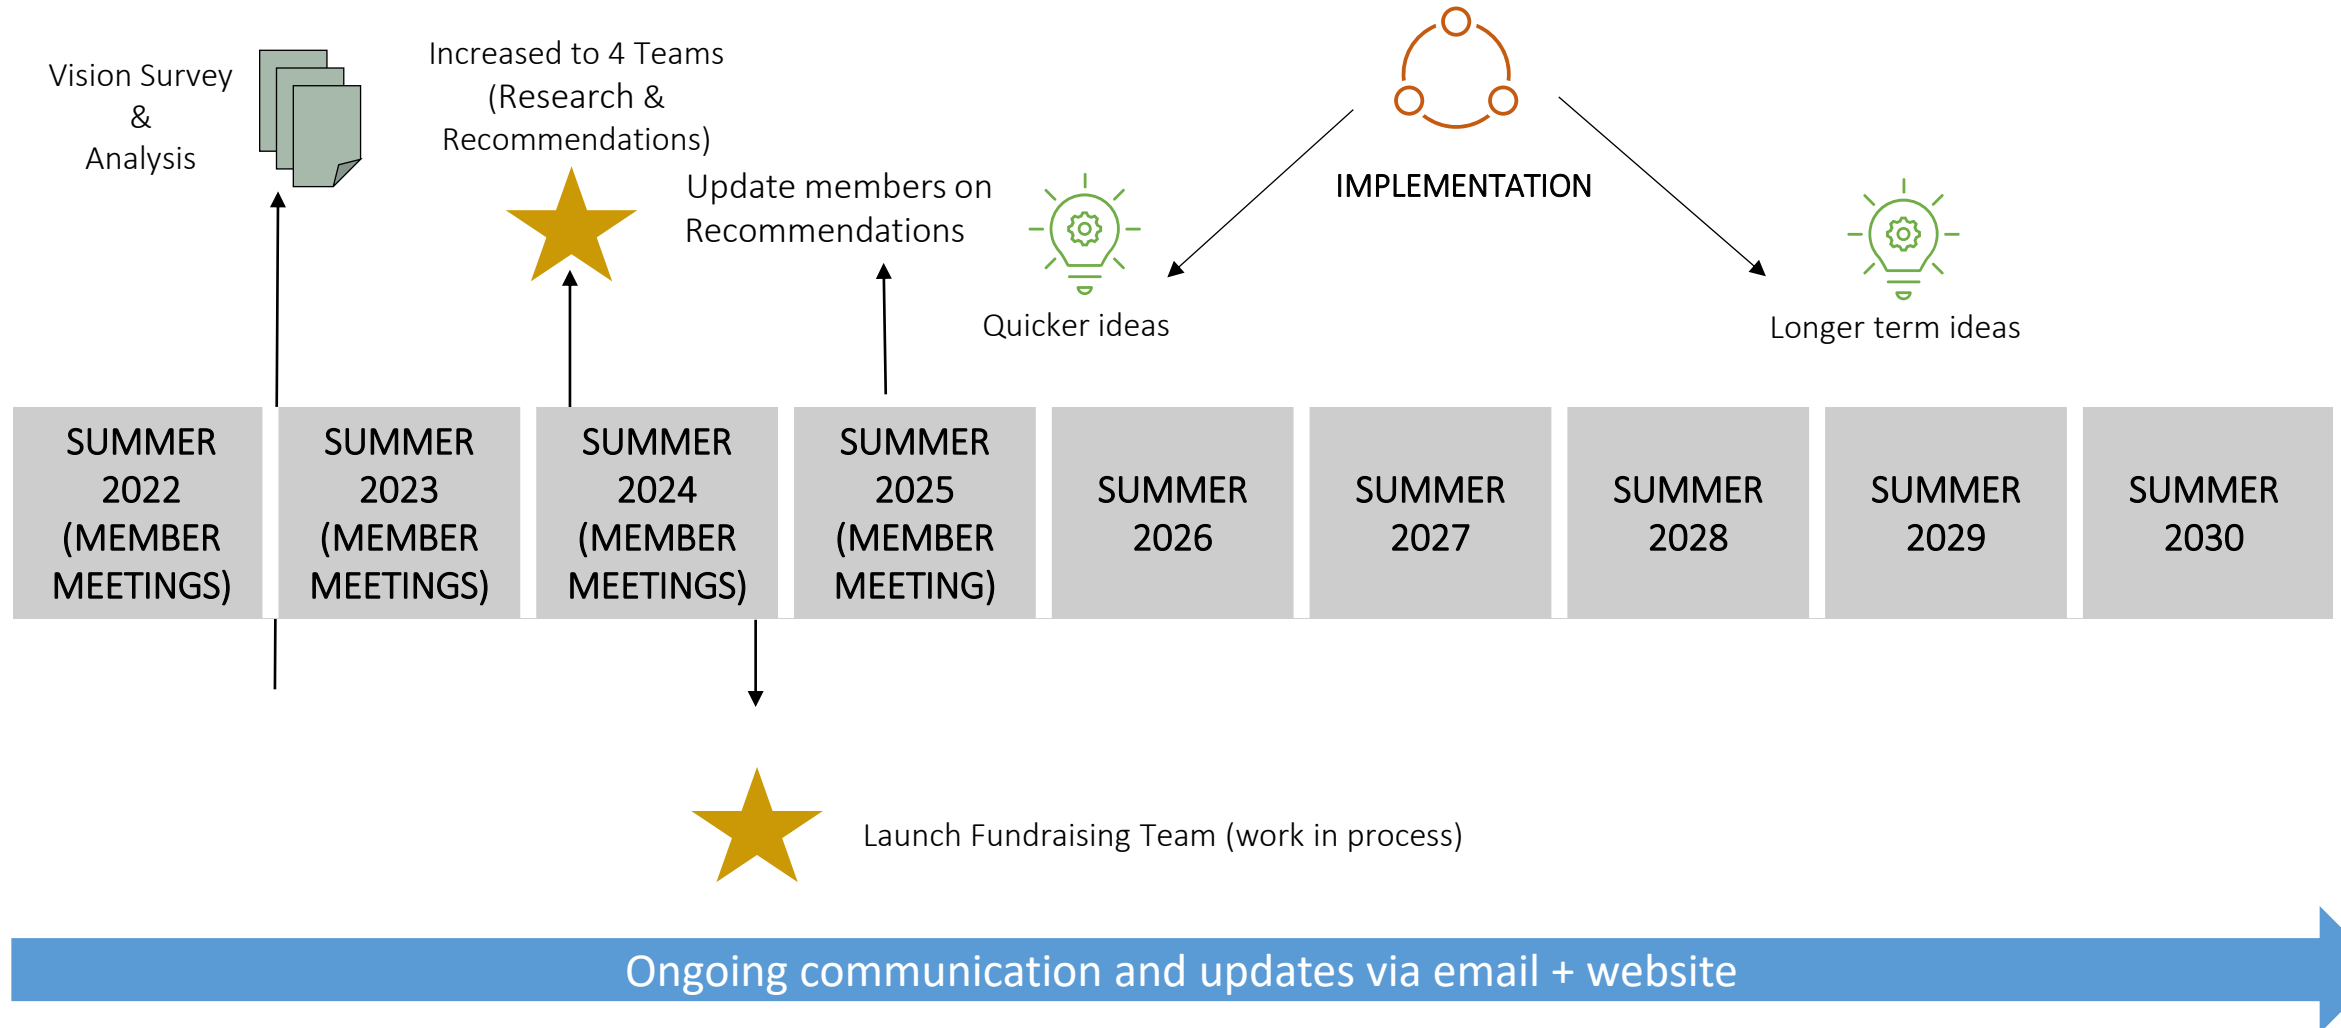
Vision Survey
&
Analysis

Increased to 4 Teams
(Research &
Recommendations)

Update members on
Recommendations

IMPLEMENTATION

Quicker ideas

Longer term ideas

SUMMER 2022 (MEMBER MEETINGS)

SUMMER 2023 (MEMBER MEETINGS)

SUMMER 2024 (MEMBER MEETINGS)

SUMMER 2025 (MEMBER MEETING)

SUMMER 2026

SUMMER 2027

SUMMER 2028

SUMMER 2029

SUMMER 2030

Launch Fundraising Team (work in process)

Ongoing communication and updates via email + website